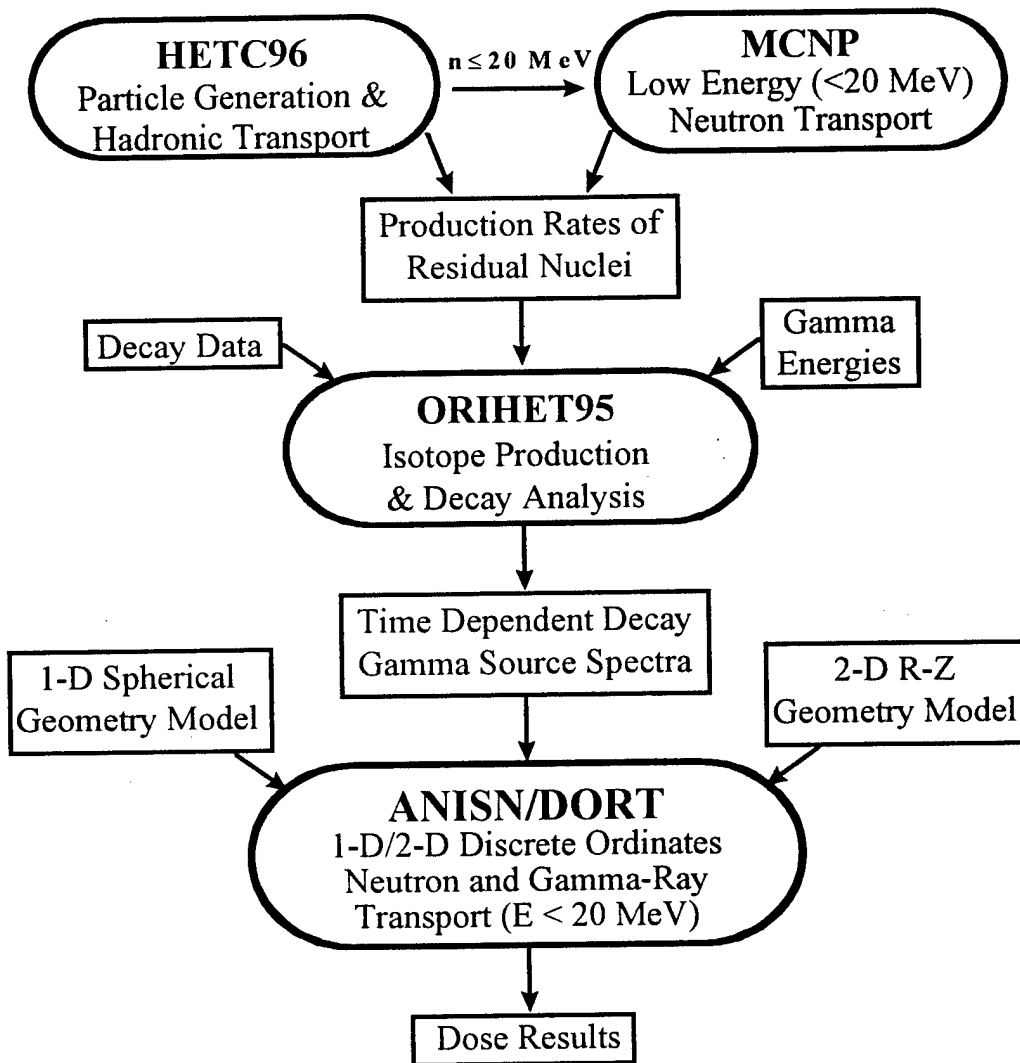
**HETC96**
Particle Generation & Hadronic Transport

$n \leq 20$ MeV

**MCNP**
Low Energy (<20 MeV) Neutron Transport

Production Rates of Residual Nuclei

Decay Data

Gamma Energies

**ORIHET95**
Isotope Production & Decay Analysis

Time Dependent Decay Gamma Source Spectra

1-D Spherical Geometry Model

2-D R-Z Geometry Model

**ANISN/DORT**
1-D/2-D Discrete Ordinates Neutron and Gamma-Ray Transport (E < 20 MeV)

Dose Results